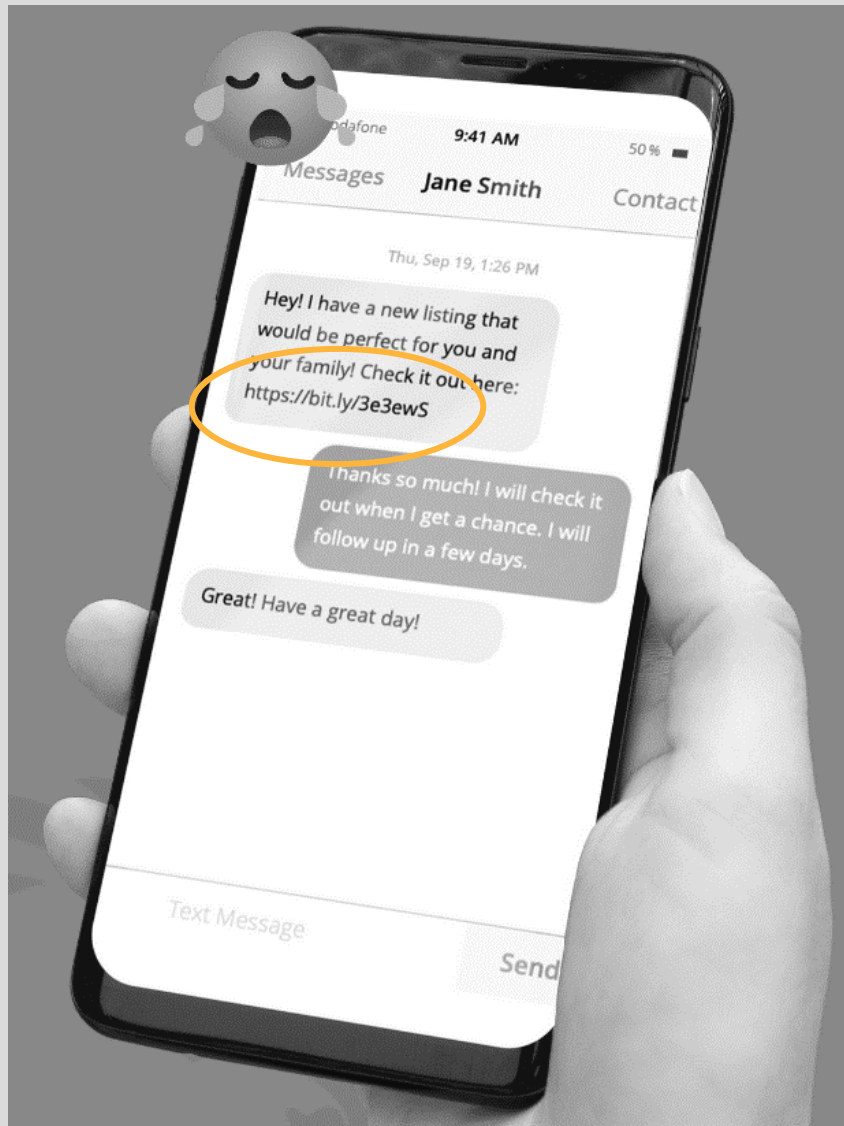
odafone
9:41 AM
50 %
Messages
Jane Smith
Contact

Thu, Sep 19, 1:26 PM

Hey! I have a new listing that would be perfect for you and your family! Check it out here: https://bit.ly/3e3ewS

Thanks so much! I will check it out when I get a chance. I will follow up in a few days.

Great! Have a great day!

Text Message
Send